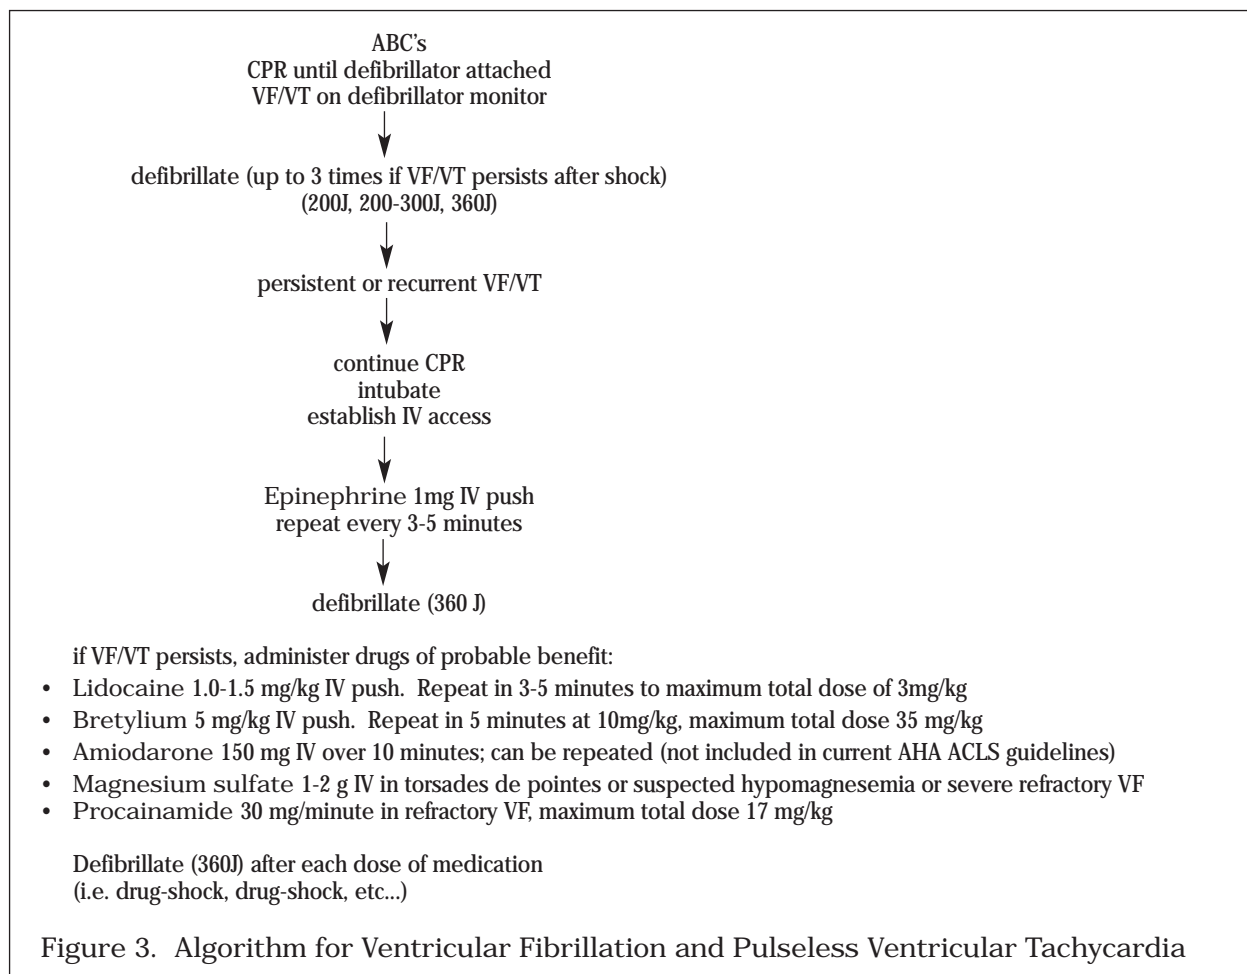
ABC's
CPR until defibrillator attached
VF/VT on defibrillator monitor

defibrillate (up to 3 times if VF/VT persists after shock)
(200J, 200-300J, 360J)

persistent or recurrent VF/VT

continue CPR
intubate
establish IV access

Epinephrine 1mg IV push
repeat every 3-5 minutes

defibrillate (360 J)

if VF/VT persists, administer drugs of probable benefit:
- Lidocaine 1.0-1.5 mg/kg IV push. Repeat in 3-5 minutes to maximum total dose of 3mg/kg
- Bretylium 5 mg/kg IV push. Repeat in 5 minutes at 10mg/kg, maximum total dose 35 mg/kg
- Amiodarone 150 mg IV over 10 minutes; can be repeated (not included in current AHA ACLS guidelines)
- Magnesium sulfate 1-2 g IV in torsades de pointes or suspected hypomagnesemia or severe refractory VF
- Procainamide 30 mg/minute in refractory VF, maximum total dose 17 mg/kg

Defibrillate (360J) after each dose of medication
(i.e. drug-shock, drug-shock, etc...)

Figure 3. Algorithm for Ventricular Fibrillation and Pulseless Ventricular Tachycardia